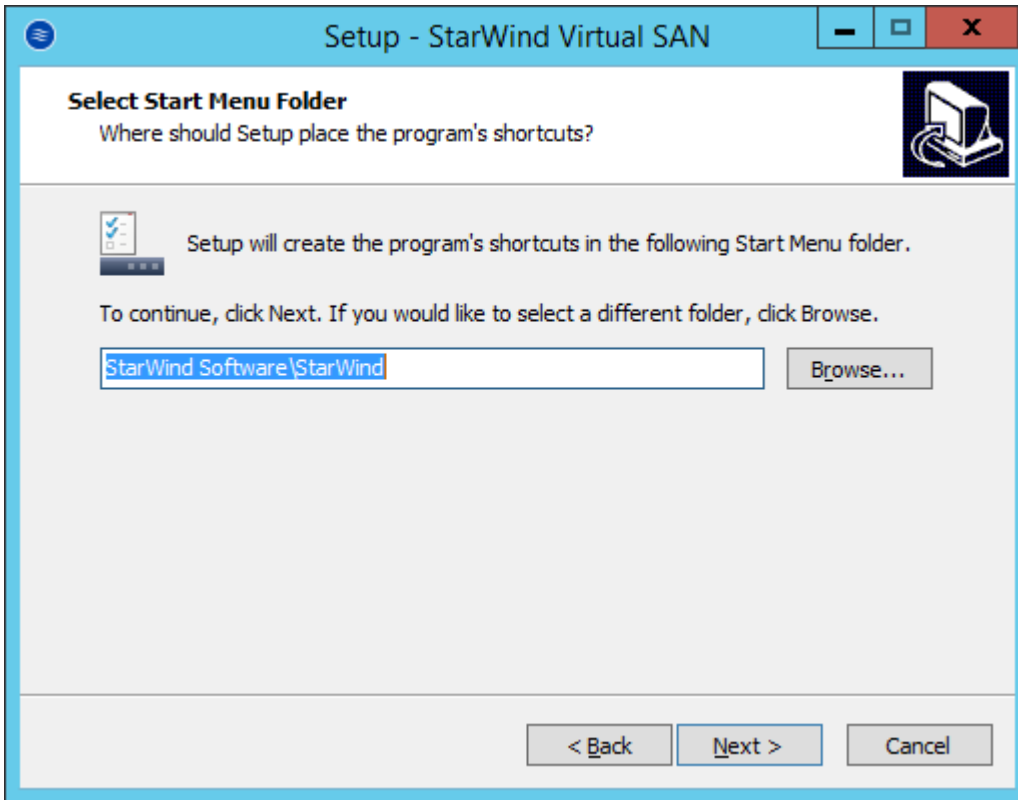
Setup - StarWind Virtual SAN

Select Start Menu Folder
Where should Setup place the program's shortcuts?

Setup will create the program's shortcuts in the following Start Menu folder.

To continue, click Next. If you would like to select a different folder, click Browse.

StarWind Software\StarWind

Browse...

< Back

Next >

Cancel